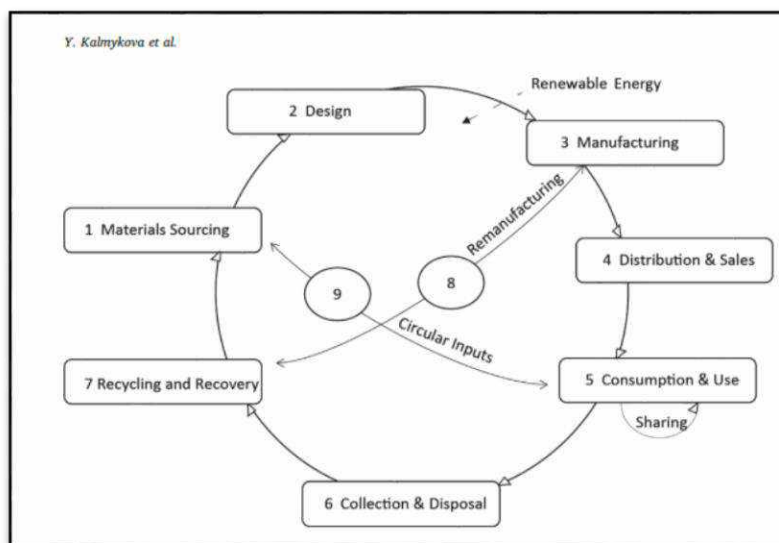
Y. Kalmykova et al.

Renewable Energy

2 Design

3 Manufacturing

1 Materials Sourcing

Remanufacturing

4 Distribution & Sales

9

8

Circular Inputs

7 Recycling and Recovery

5 Consumption & Use

Sharing

6 Collection & Disposal